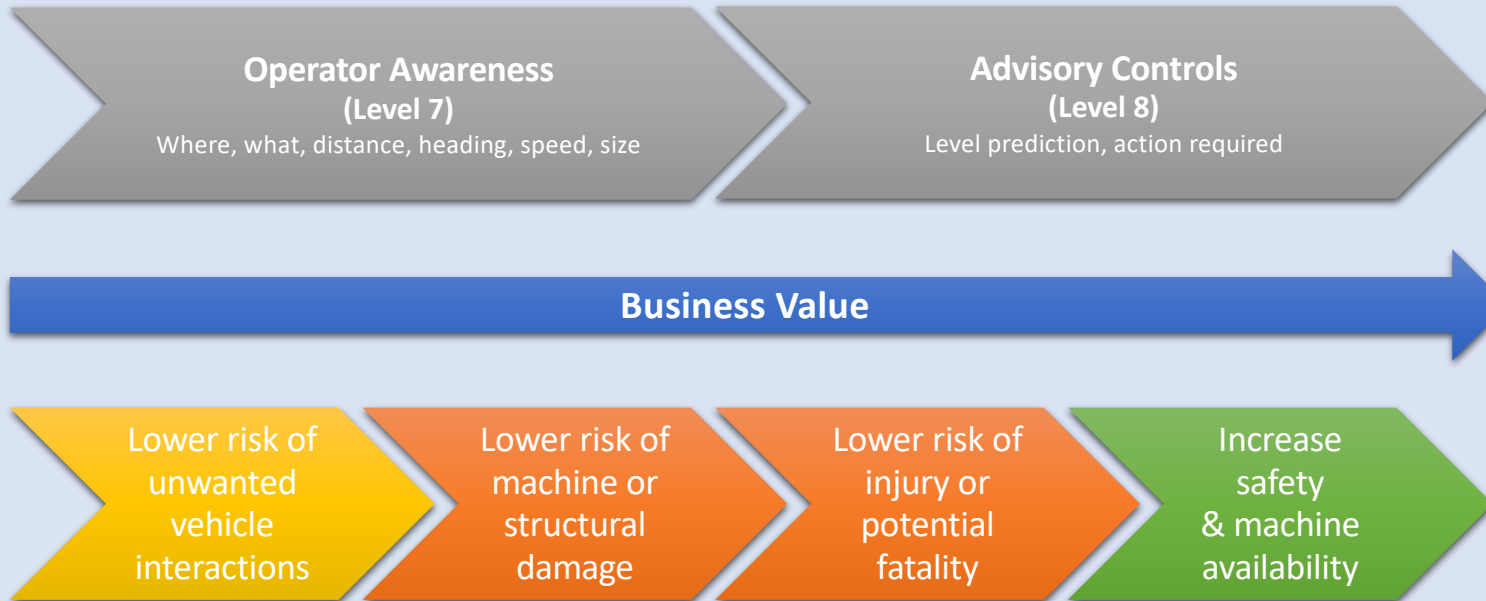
Operator Awareness
(Level 7)
Where, what, distance, heading, speed, size

Advisory Controls
(Level 8)
Level prediction, action required

Business Value

Lower risk of unwanted vehicle interactions

Lower risk of machine or structural damage

Lower risk of injury or potential fatality

Increase safety & machine availability